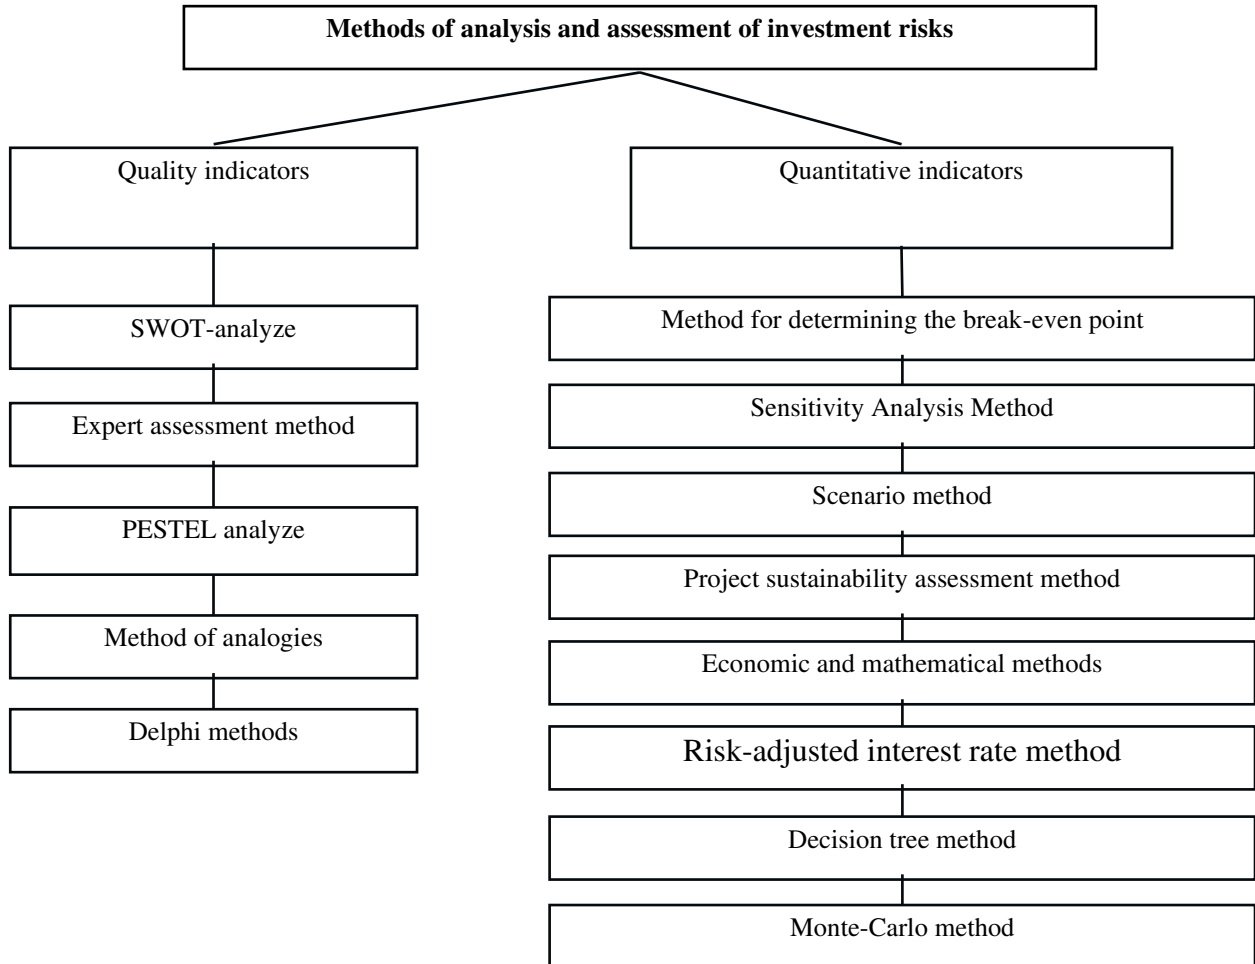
Methods of analysis and assessment of investment risks

Quality indicators

SWOT-analyze

Expert assessment method

PESTEL analyze

Method of analogies

Delphi methods

Quantitative indicators

Method for determining the break-even point

Sensitivity Analysis Method

Scenario method

Project sustainability assessment method

Economic and mathematical methods

Risk-adjusted interest rate method

Decision tree method

Monte-Carlo method